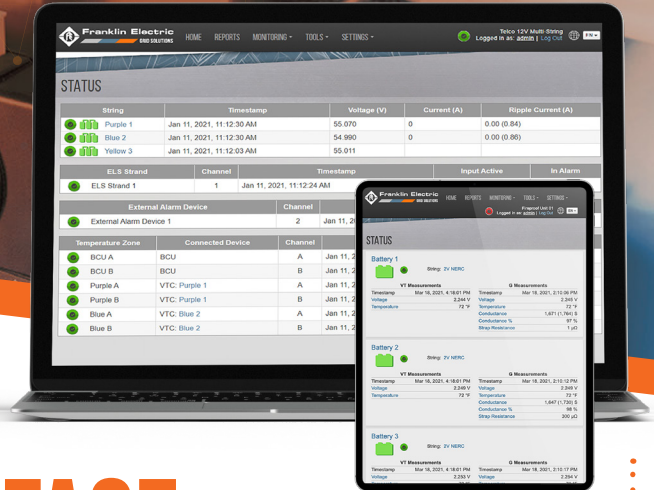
Franklin Electric GRID SOLUTIONS HOME REPORTS MONITORING ▾ TOOLS ▾ SETTINGS ▾

Telco 12V Multi-String
Logged in as: admin | Log Out EN ▾

STATUS

| String | Timestamp | Voltage (V) | Current (A) | Ripple Current (A) |
|---|---|---|---|---|
| Purple 1 | Jan 11, 2021, 11:12:30 AM | 55.070 | 0 | 0.00 (0.84) |
| Blue 2 | Jan 11, 2021, 11:12:30 AM | 54.990 | 0 | 0.00 (0.86) |
| Yellow 3 | Jan 11, 2021, 11:12:03 AM | 55.011 | | |

| ELS Strand | Channel | Timestamp | Input Active | In Alarm |
|---|---|---|---|---|
| ELS Strand 1 | 1 | Jan 11, 2021, 11:12:24 AM | | |

| External Alarm Device | Channel | |
|---|---|---|
| External Alarm Device 1 | 2 | Jan 11 |

| Temperature Zone | Connected Device | Channel | |
|---|---|---|---|
| BCU A | BCU | A | Jan 11 |
| BCU B | BCU | B | Jan 11 |
| Purple A | VTC: Purple 1 | A | Jan 11 |
| Purple B | VTC: Purple 1 | B | Jan 11 |
| Blue A | VTC: Blue 2 | A | Jan 11 |
| Blue B | VTC: Blue 2 | B | Jan 11 |

Franklin Electric GRID SOLUTIONS HOME REPORTS MONITORING ▾ TOOLS ▾ SETTINGS ▾
Logged in as: admin | Log Out

STATUS

Battery 1
String: 2V NERC
VT Measurements
Timestamp Mar 16, 2021, 4:18:01 PM
Voltage 2.244 V
Temperature 72 °F
G Measurements
Timestamp Mar 18, 2021, 2:10:06 PM
Voltage 2.245 V
Temperature 72 °F
Conductance 1,671 (1,764) S
Conductance % 97 %
Strap Resistance 1 μΩ

Battery 2
String: 2V NERC
VT Measurements
Timestamp Mar 16, 2021, 4:18:01 PM
Voltage 2.249 V
Temperature 72 °F
G Measurements
Timestamp Mar 18, 2021, 2:12:12 PM
Voltage 2.249 V
Temperature 72 °F
Conductance 1,647 (1,730) S
Conductance % 98 %
Strap Resistance 300 μΩ

Battery 3
String: 2V NERC
VT Measurements
Timestamp Mar 16, 2021, 4:18:01 PM
Voltage 2.253 V
G Measurements
Timestamp Mar 18, 2021, 2:10:17 PM
Voltage 2.254 V

FAST